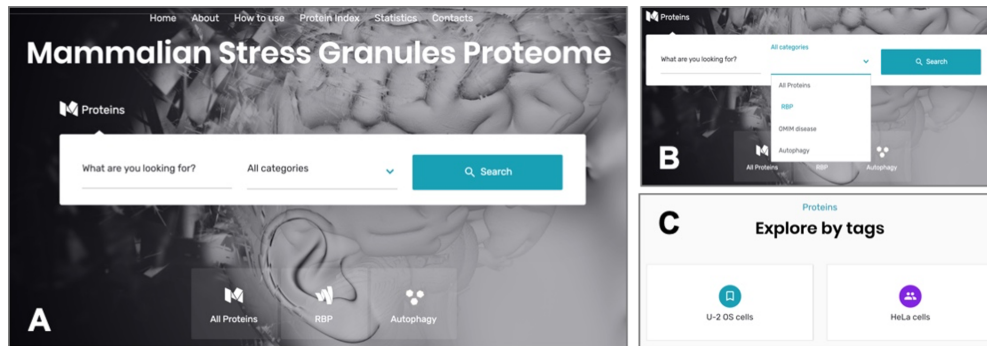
Home About How to use Protein Index Statistics Contacts

Mammalian Stress Granules Proteome

Proteins

What are you looking for?

All categories

Search

All Proteins

RBP

Autophagy

A

Proteins

What are you looking for?

All categories

Search

All Proteins

RBP

OMIM disease

Autophagy

B

All Proteins

RBP

Autophagy

C

Proteins

Explore by tags

U-2 OS cells

HeLa cells